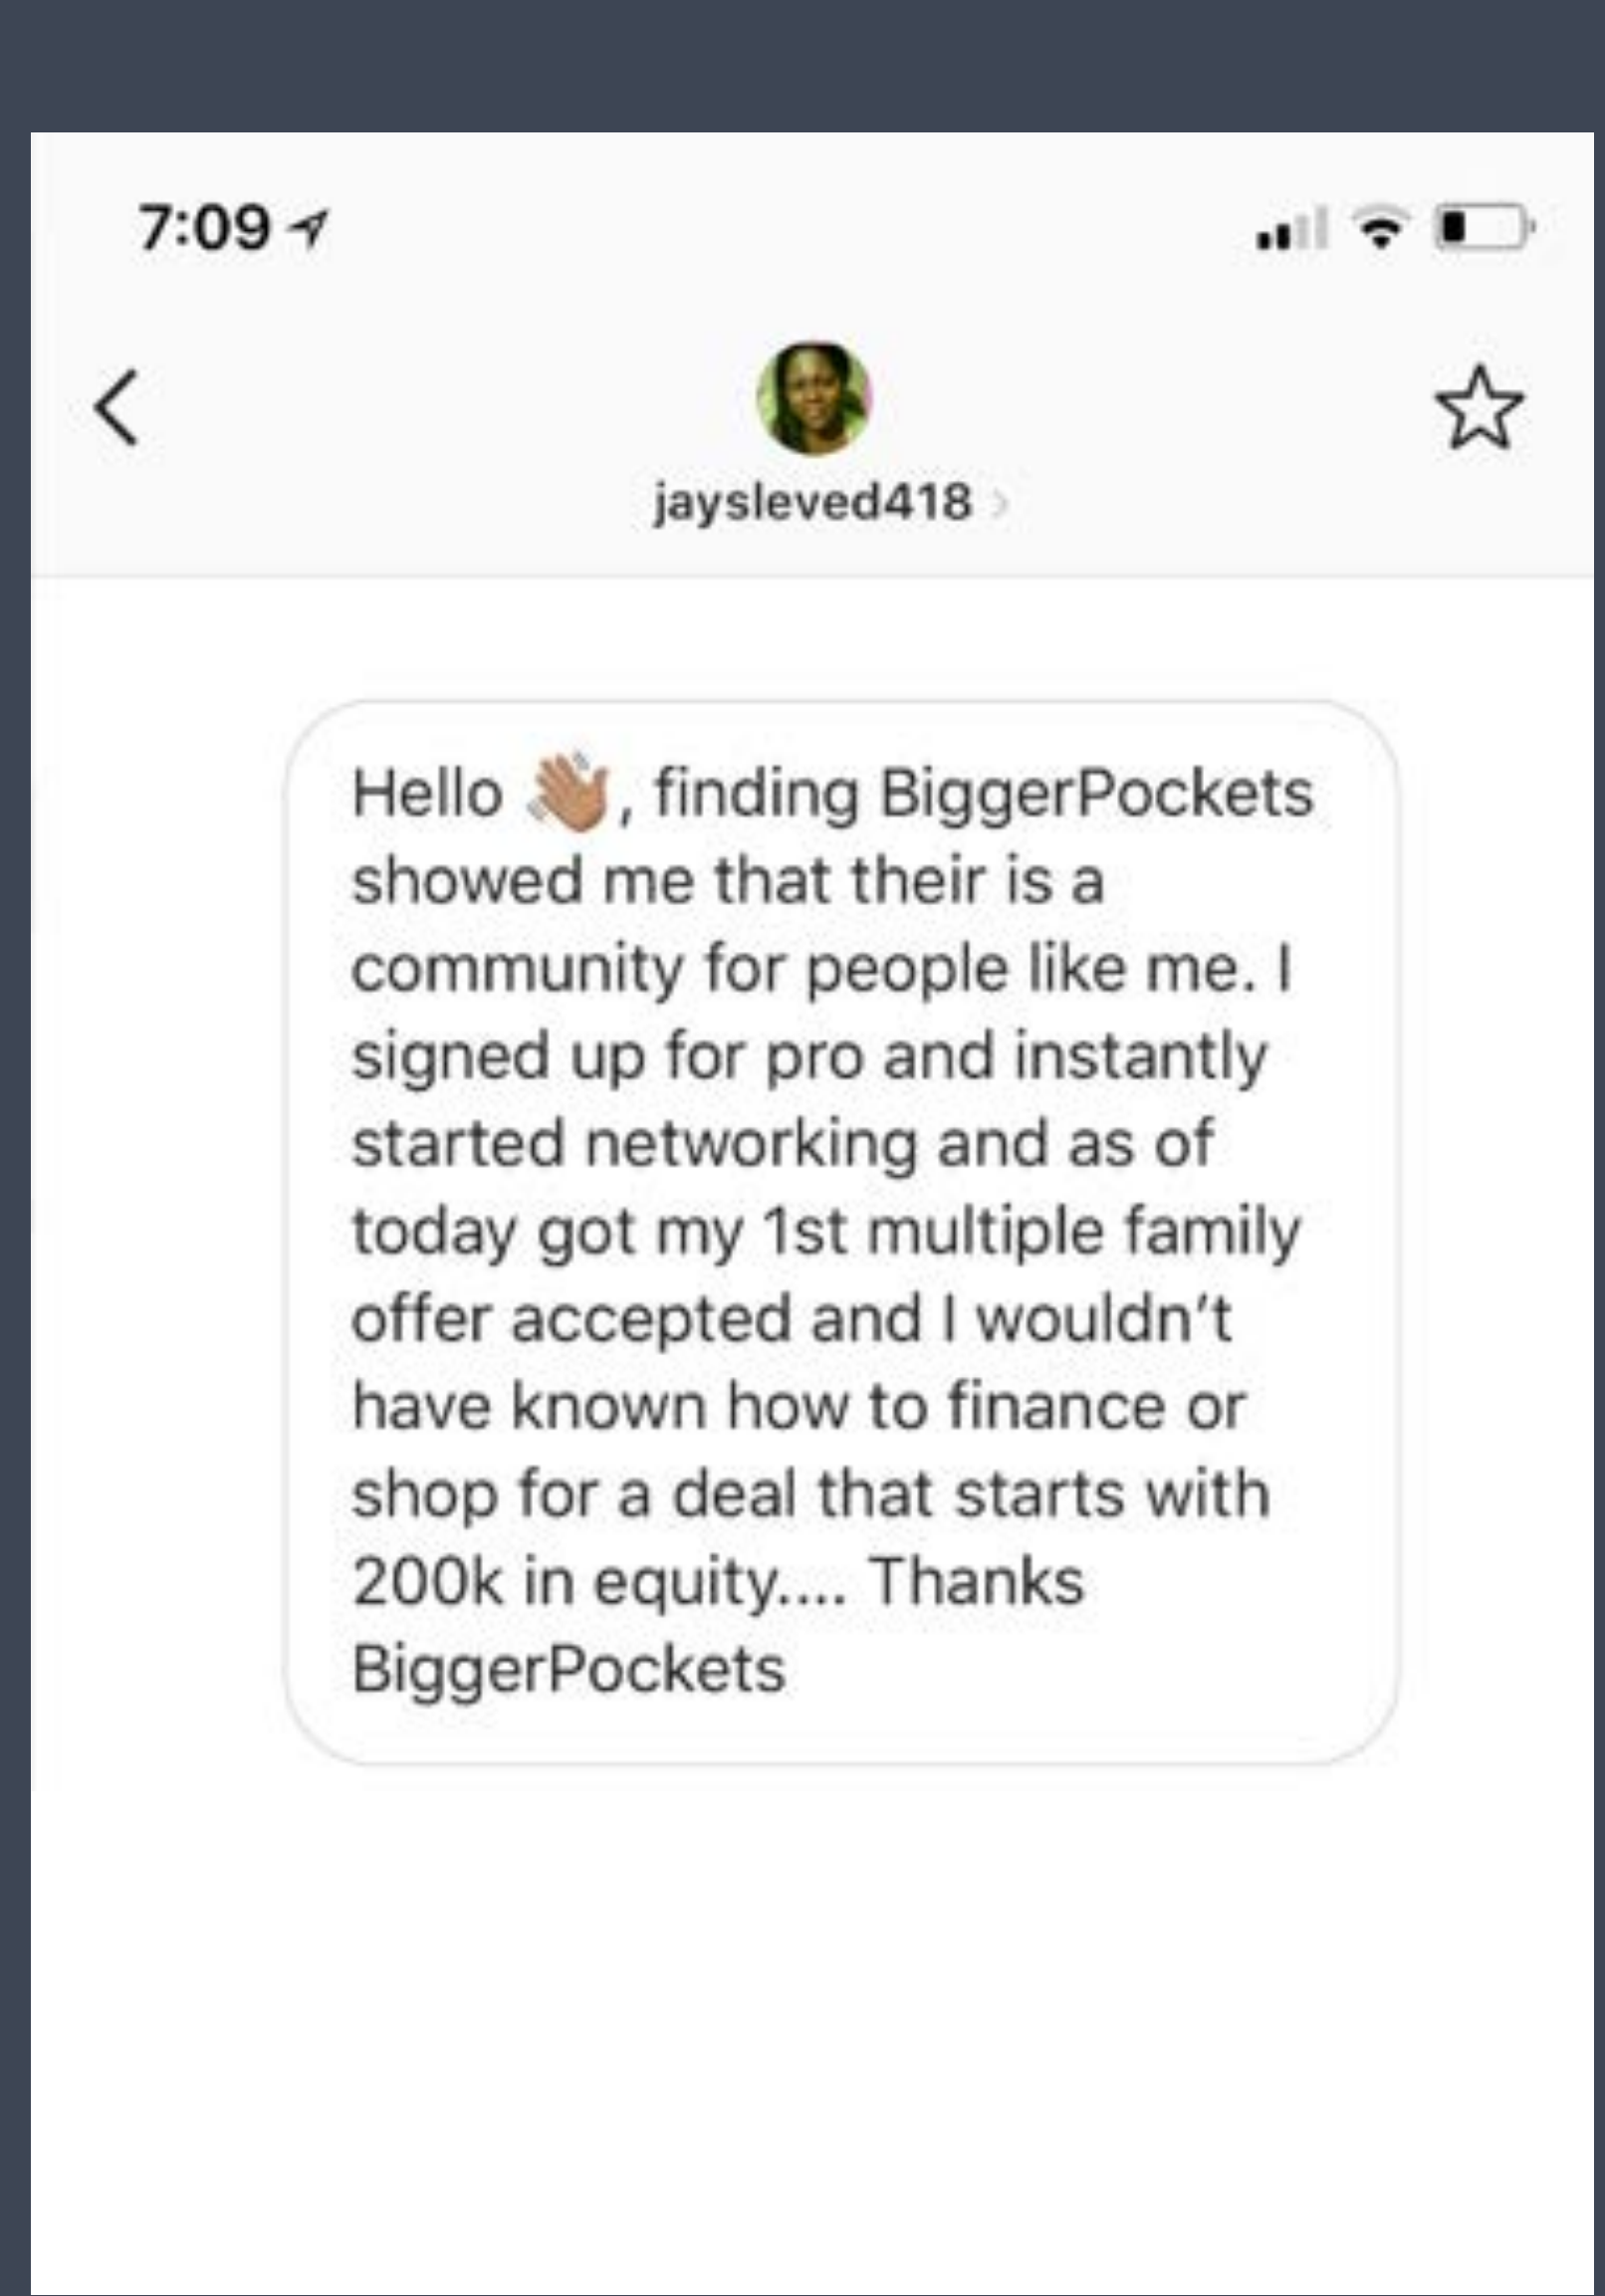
7:09

jaysleved418

Hello 👋🏽, finding BiggerPockets showed me that their is a community for people like me. I signed up for pro and instantly started networking and as of today got my 1st multiple family offer accepted and I wouldn't have known how to finance or shop for a deal that starts with 200k in equity.... Thanks BiggerPockets